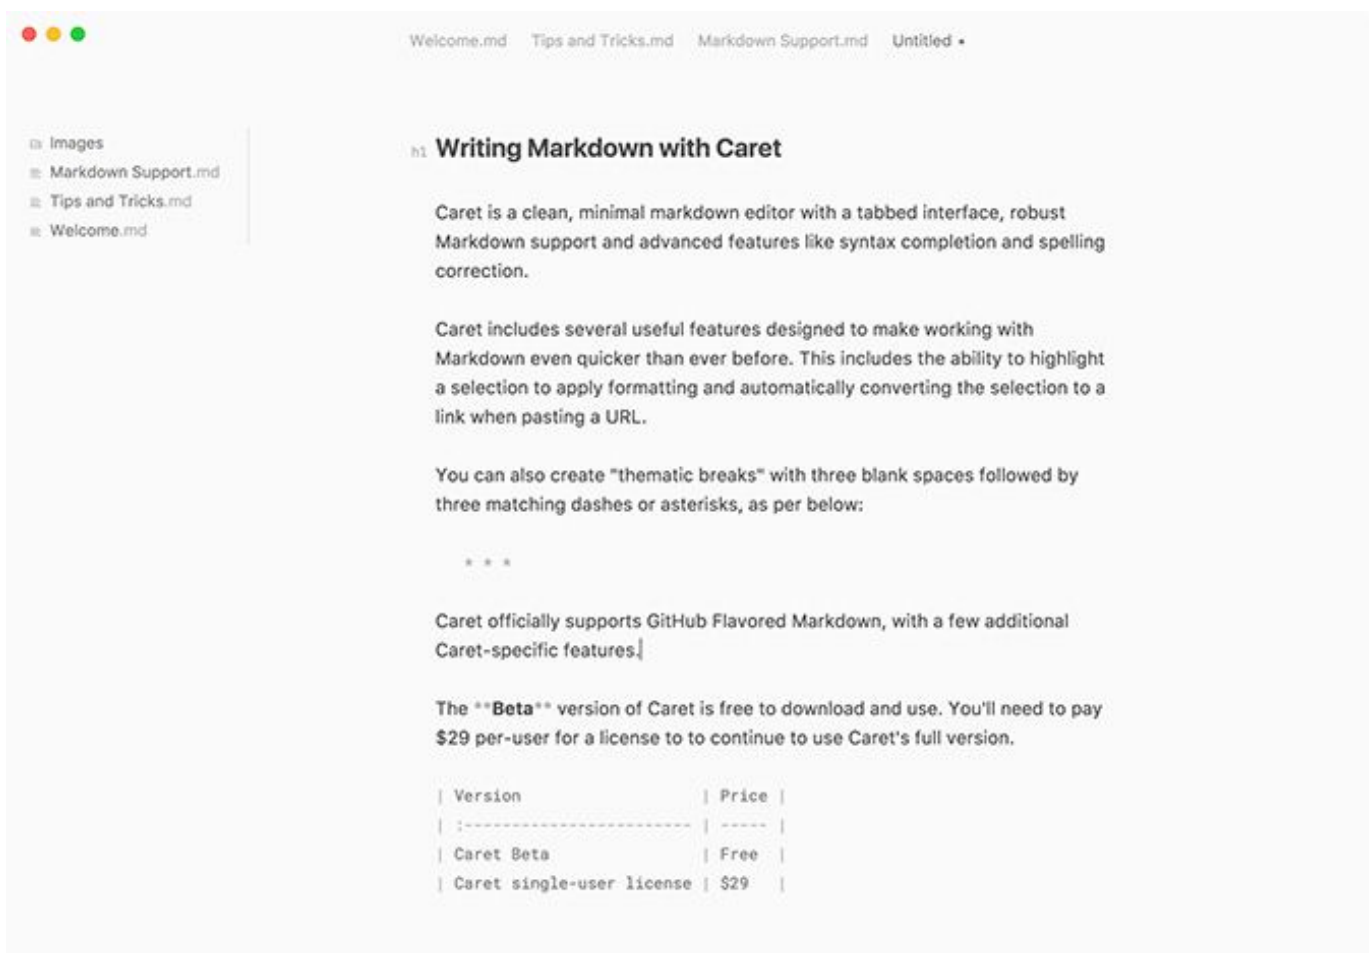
Welcome.md Tips and Tricks.md Markdown Support.md Untitled •

Images
Markdown Support.md
Tips and Tricks.md
Welcome.md

h1 Writing Markdown with Caret

Caret is a clean, minimal markdown editor with a tabbed interface, robust Markdown support and advanced features like syntax completion and spelling correction.

Caret includes several useful features designed to make working with Markdown even quicker than ever before. This includes the ability to highlight a selection to apply formatting and automatically converting the selection to a link when pasting a URL.

You can also create "thematic breaks" with three blank spaces followed by three matching dashes or asterisks, as per below:

\* \* \*

Caret officially supports GitHub Flavored Markdown, with a few additional Caret-specific features.

The \*\*Beta\*\* version of Caret is free to download and use. You'll need to pay $29 per-user for a license to to continue to use Caret's full version.

| Version | Price |
| :------------------------ | ----- |
| Caret Beta | Free |
| Caret single-user license | $29 |